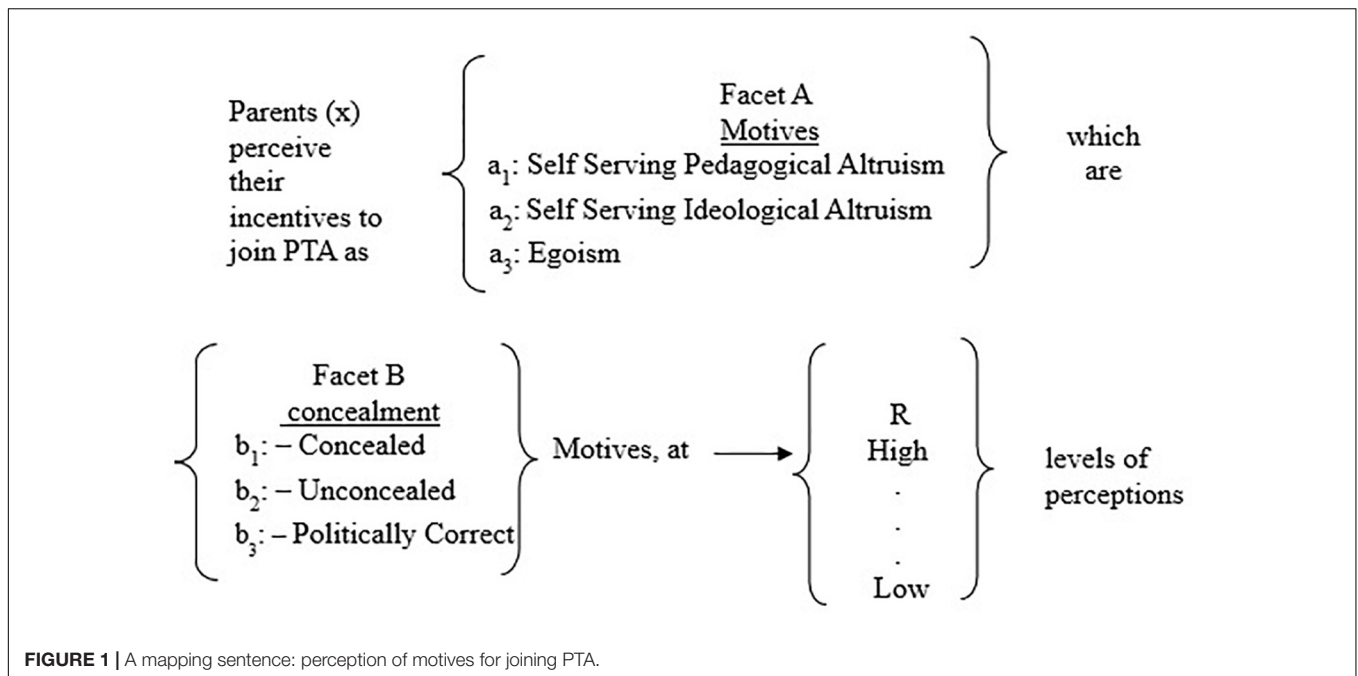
Parents (x) perceive their incentives to join PTA as

Facet A
Motives
$a_1$: Self Serving Pedagogical Altruism
$a_2$: Self Serving Ideological Altruism
$a_3$: Egoism

which are

Facet B
concealment
$b_1$: – Concealed
$b_2$: – Unconcealed
$b_3$: – Politically Correct

Motives, at

R
High
.
.
.
Low

levels of perceptions

FIGURE 1 | A mapping sentence: perception of motives for joining PTA.